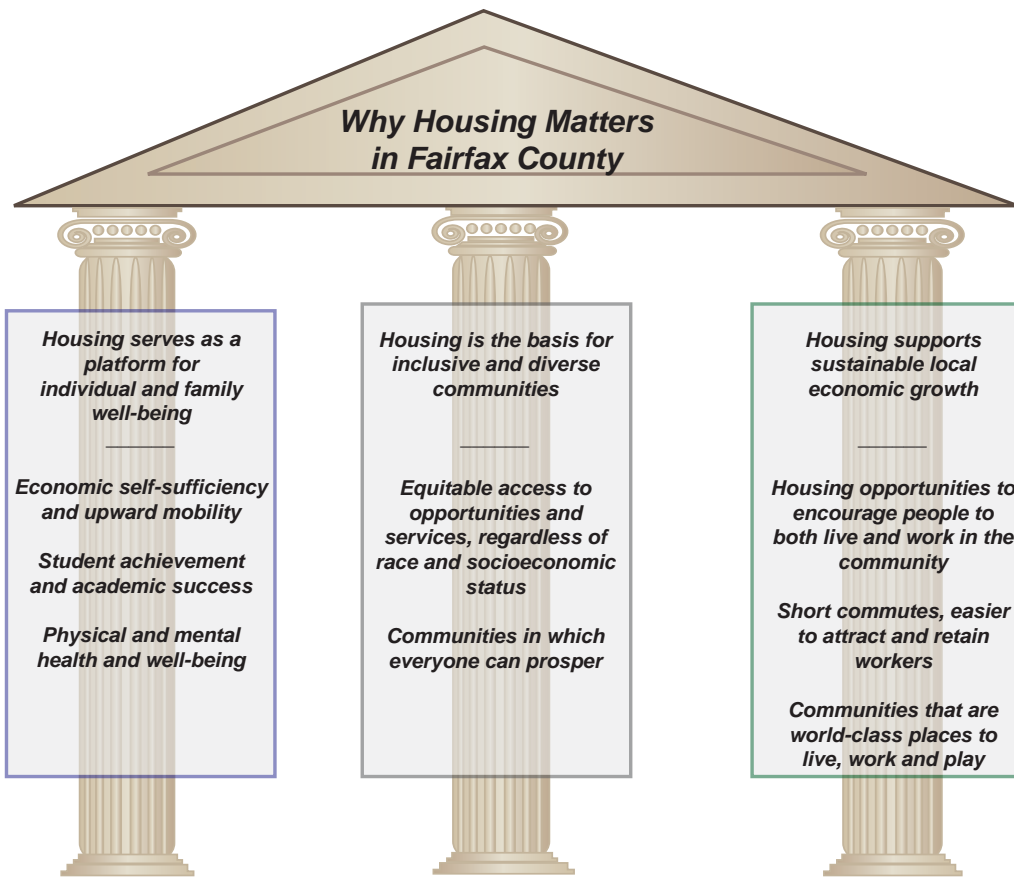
Why Housing Matters in Fairfax County

Housing serves as a platform for individual and family well-being

Economic self-sufficiency and upward mobility

Student achievement and academic success

Physical and mental health and well-being

Housing is the basis for inclusive and diverse communities

Equitable access to opportunities and services, regardless of race and socioeconomic status

Communities in which everyone can prosper

Housing supports sustainable local economic growth

Housing opportunities to encourage people to both live and work in the community

Short commutes, easier to attract and retain workers

Communities that are world-class places to live, work and play